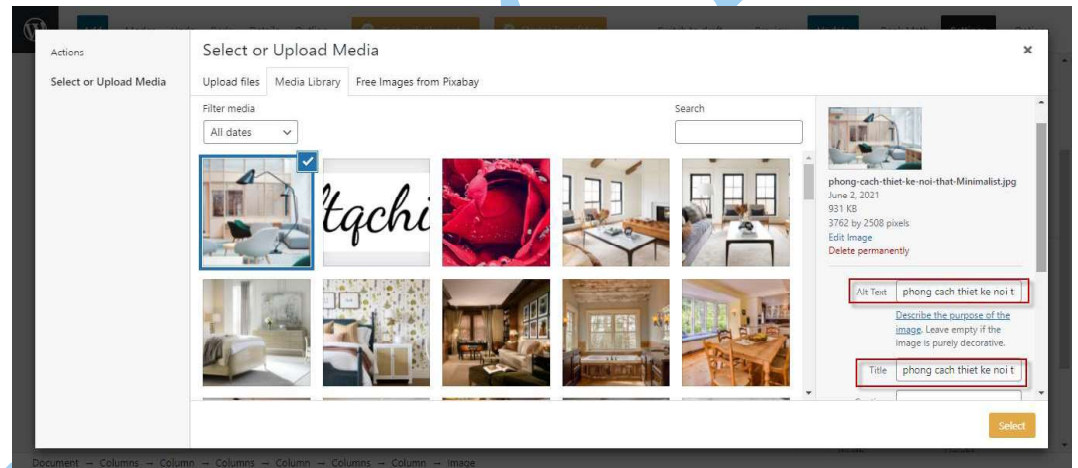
Actions

Select or Upload Media

Select or Upload Media

×

Upload files

Media Library

Free Images from Pixabay

Filter media

All dates

Search

tqchi

phong-cach-thiet-ke-noi-that-Minimalist.jpg

June 2, 2021

931 KB

3762 by 2508 pixels

Edit Image

Delete permanently

Alt Text

phong cach thiet ke noi t

Describe the purpose of the image. Leave empty if the image is purely decorative.

Title

phong cach thiet ke noi t

Select

Document → Columns → Column → Columns → Column → Columns → Column → Image